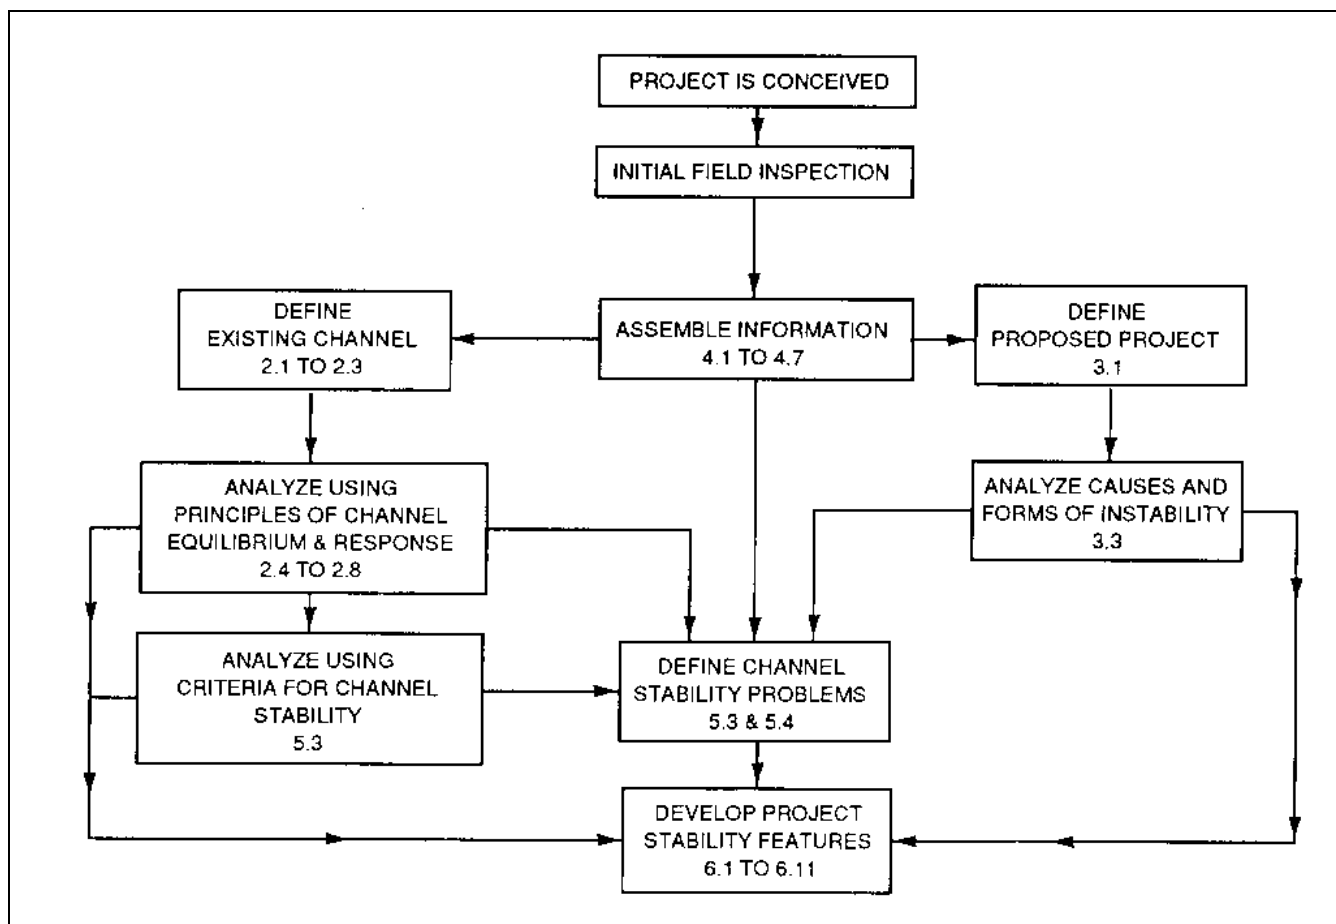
PROJECT IS CONCEIVED

INITIAL FIELD INSPECTION

DEFINE EXISTING CHANNEL 2.1 TO 2.3

ASSEMBLE INFORMATION 4.1 TO 4.7

DEFINE PROPOSED PROJECT 3.1

ANALYZE USING PRINCIPLES OF CHANNEL EQUILIBRIUM & RESPONSE 2.4 TO 2.8

ANALYZE CAUSES AND FORMS OF INSTABILITY 3.3

ANALYZE USING CRITERIA FOR CHANNEL STABILITY 5.3

DEFINE CHANNEL STABILITY PROBLEMS 5.3 & 5.4

DEVELOP PROJECT STABILITY FEATURES 6.1 TO 6.11